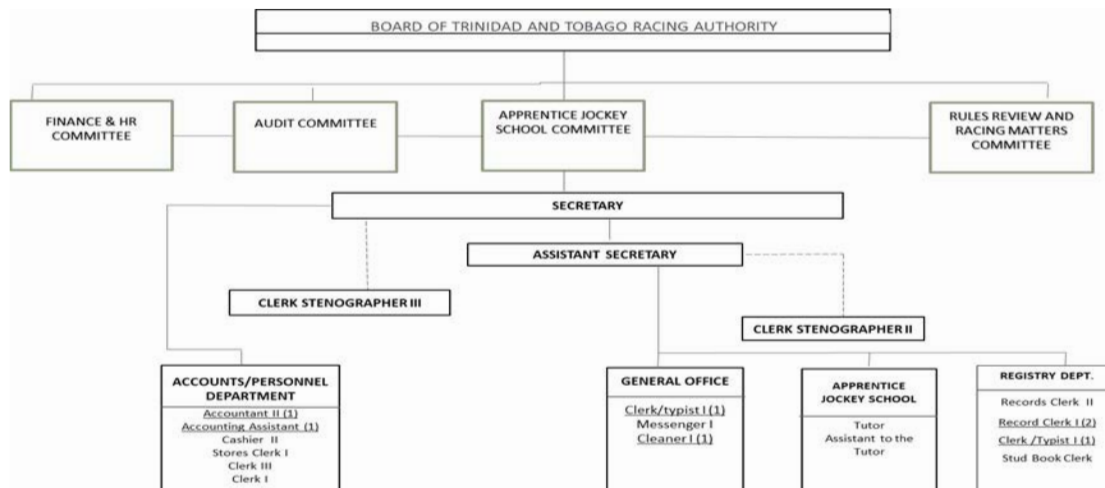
BOARD OF TRINIDAD AND TOBAGO RACING AUTHORITY

FINANCE & HR COMMITTEE

AUDIT COMMITTEE

APPRENTICE JOCKEY SCHOOL COMMITTEE

RULES REVIEW AND RACING MATTERS COMMITTEE

SECRETARY

ASSISTANT SECRETARY

CLERK STENOGRAPHER III

CLERK STENOGRAPHER II

ACCOUNTS/PERSONNEL DEPARTMENT
Accountant II (1)
Accounting Assistant (1)
Cashier II
Stores Clerk I
Clerk III
Clerk I

GENERAL OFFICE
Clerk/typist I (1)
Messenger I
Cleaner I (1)

APPRENTICE JOCKEY SCHOOL
Tutor
Assistant to the Tutor

REGISTRY DEPT.
Records Clerk II
Record Clerk I (2)
Clerk /Typist I (1)
Stud Book Clerk